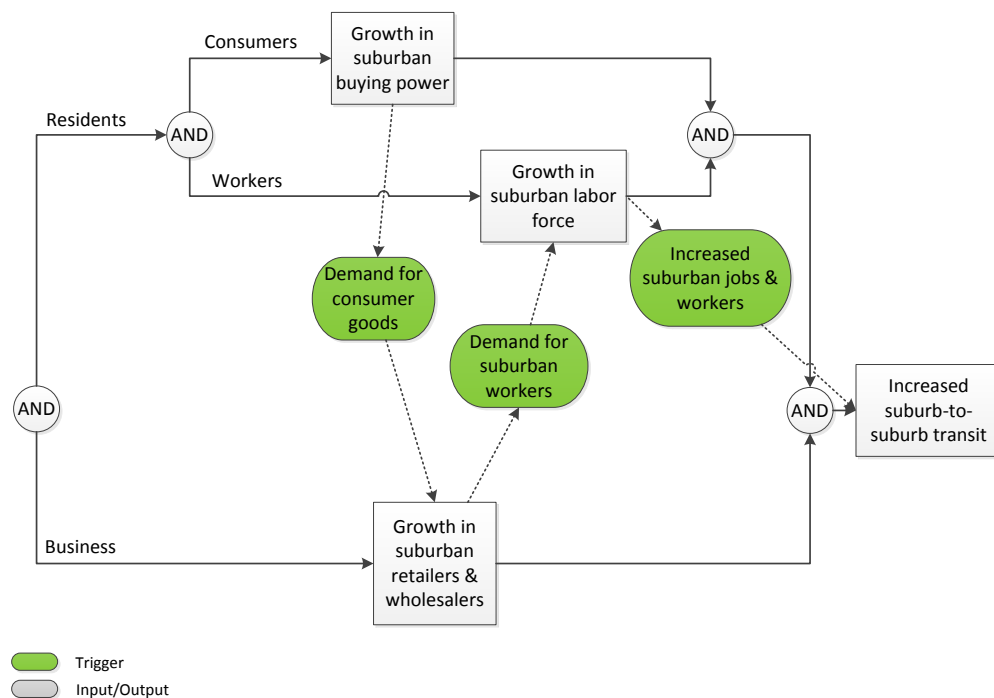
Consumers

Growth in suburban buying power

Residents

AND

AND

Workers

Growth in suburban labor force

Demand for consumer goods

Increased suburban jobs & workers

Demand for suburban workers

AND

AND

Increased suburb-to-suburb transit

Business

Growth in suburban retailers & wholesalers

Trigger

Input/Output